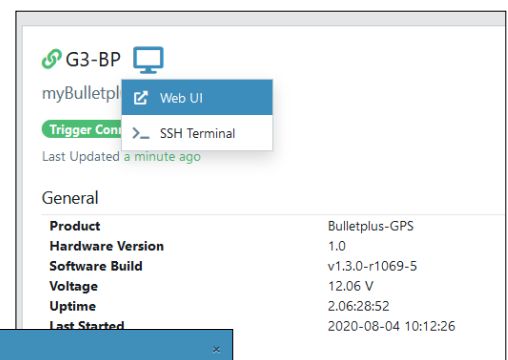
G3-BP

myBulletplu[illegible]

Web UI

SSH Terminal

Trigger Conn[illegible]

Last Updated a minute ago

General

| Product | Bulletplus-GPS |
|---|---|
| Hardware Version | 1.0 |
| Software Build | v1.3.0-r1069-5 |
| Voltage | 12.06 V |
| Uptime | 2.06:28:52 |
| Last Started | 2020-08-04 10:12:26 |

×